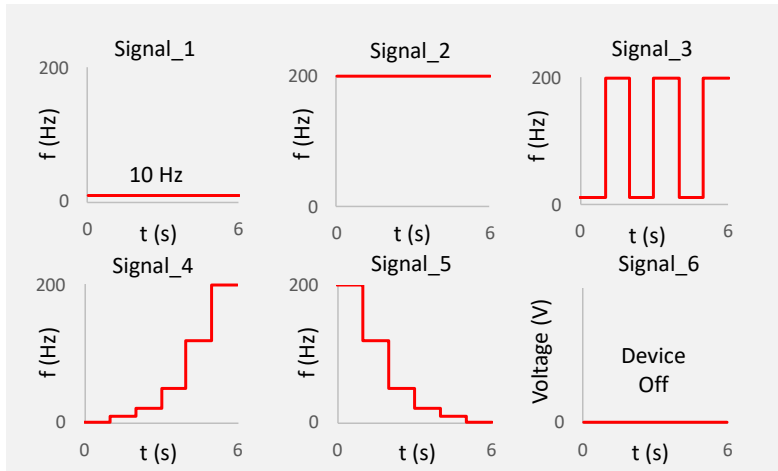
Signal_1
200
f (Hz)
10 Hz
0
0
t (s)
6

Signal_2
200
f (Hz)
0
0
t (s)
6

Signal_3
200
f (Hz)
0
0
t (s)
6

Signal_4
200
f (Hz)
0
0
t (s)
6

Signal_5
200
f (Hz)
0
0
t (s)
6

Signal_6
Voltage (V)
Device Off
0
0
t (s)
6